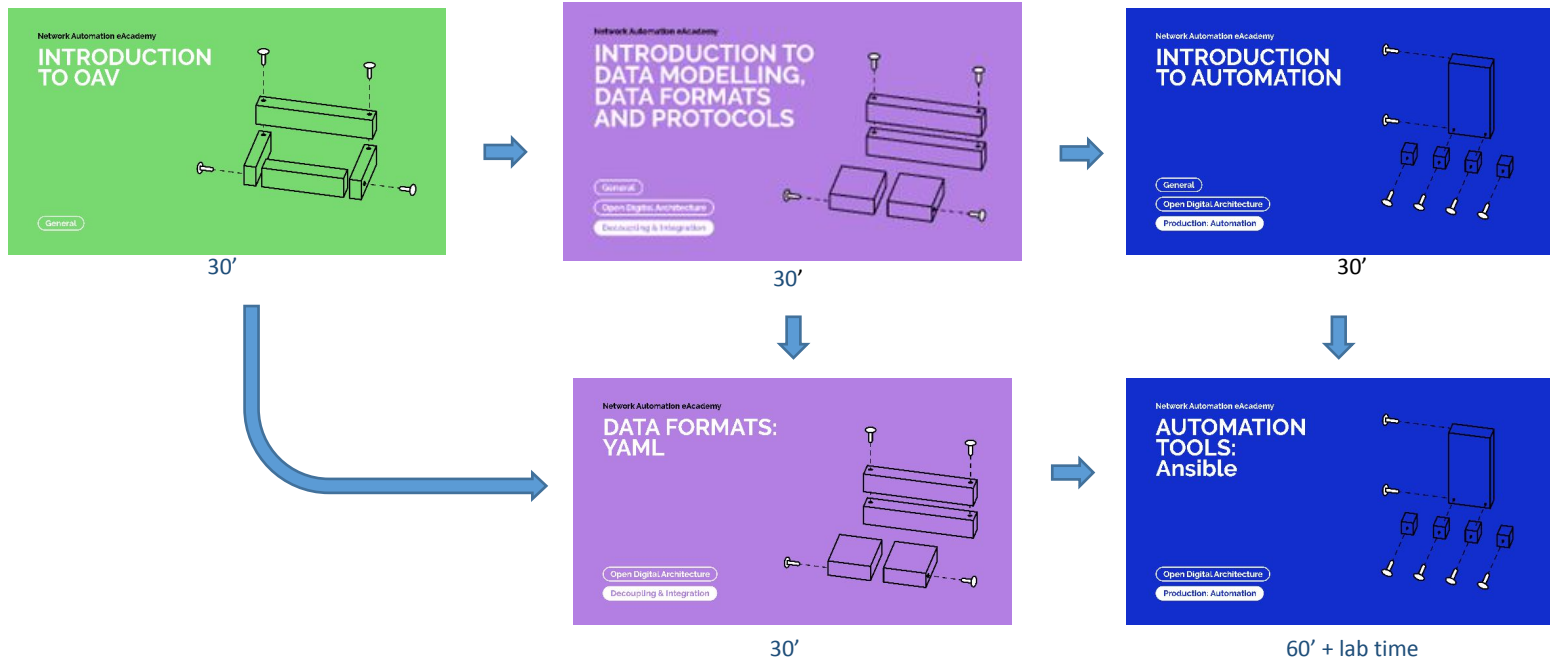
Network Automation eAcademy
INTRODUCTION TO OAV
General
30’

Network Automation eAcademy
INTRODUCTION TO DATA MODELLING, DATA FORMATS AND PROTOCOLS
General
Open Digital Architecture
Decoupling & Integration
30’

Network Automation eAcademy
INTRODUCTION TO AUTOMATION
General
Open Digital Architecture
Production: Automation
30’

Network Automation eAcademy
DATA FORMATS: YAML
Open Digital Architecture
Decoupling & Integration
30’

Network Automation eAcademy
AUTOMATION TOOLS: Ansible
Open Digital Architecture
Production: Automation
60’ + lab time